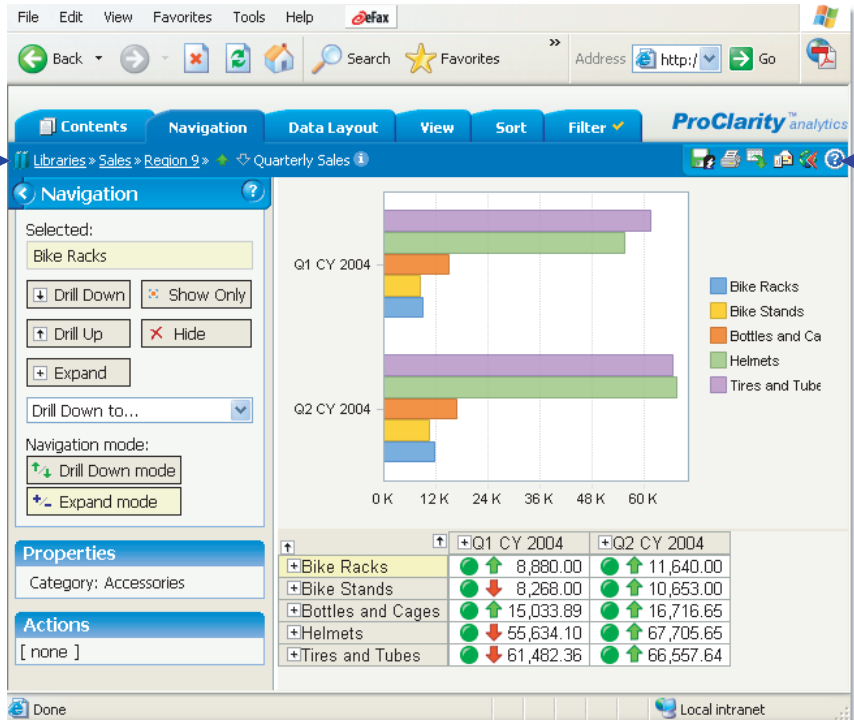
File Edit View Favorites Tools Help eFax

Back Search Favorites » Address http:/ Go

Contents Navigation Data Layout View Sort Filter ✓ ProClarity™ analytics

Libraries » Sales » Region 9 » Quarterly Sales

Navigation

Selected:

Bike Racks

Drill Down Show Only

Drill Up Hide

Expand

Drill Down to...

Navigation mode:

Drill Down mode

Expand mode

Properties

Category: Accessories

Actions

[ none ]

Q1 CY 2004

Q2 CY 2004

0 K 12 K 24 K 36 K 48 K 60 K

Bike Racks

Bike Stands

Bottles and Ca

Helmets

Tires and Tube

| | Q1 CY 2004 | Q2 CY 2004 |
|---|---|---|
| Bike Racks | 8,880.00 | 11,640.00 |
| Bike Stands | 8,268.00 | 10,653.00 |
| Bottles and Cages | 15,033.89 | 16,716.65 |
| Helmets | 55,634.10 | 67,705.65 |
| Tires and Tubes | 61,482.36 | 66,557.64 |

Done Local intranet